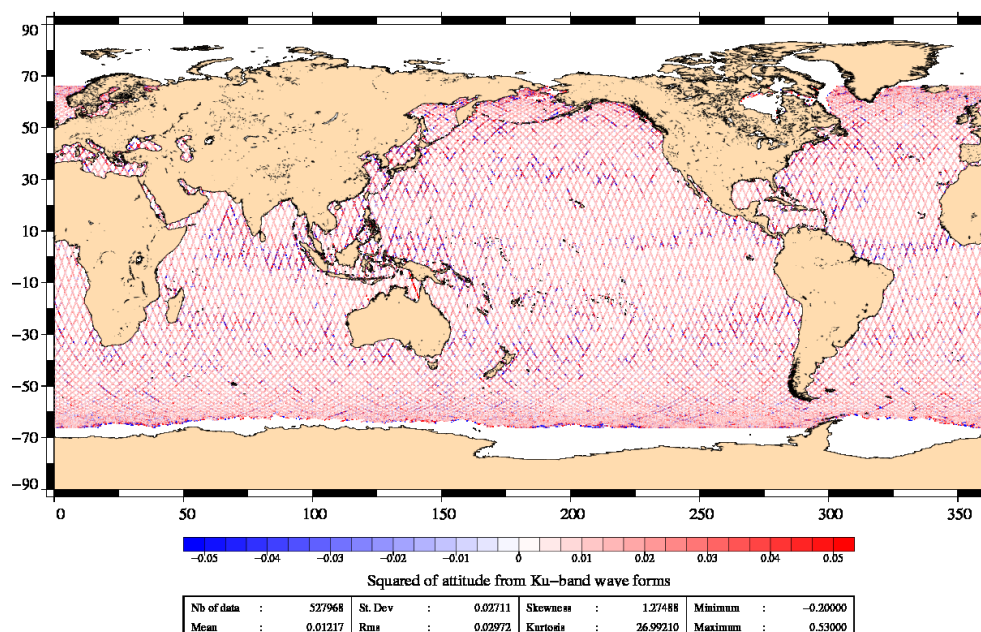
90
70
50
30
10
−10
−30
−50
−70
−90

0 50 100 150 200 250 300 350

−0.05 −0.04 −0.03 −0.02 −0.01 0 0.01 0.02 0.03 0.04 0.05

Squared of attitude from Ku−band wave forms

| Nb of data | : | 527968 | St. Dev | : | 0.02711 | Skewness | : | 1.27488 | Minimum | : | −0.20000 |
|---|---|---|---|---|---|---|---|---|---|---|---|
| Mean | : | 0.01217 | Rms | : | 0.02972 | Kurtosis | : | 26.99210 | Maximum | : | 0.53000 |